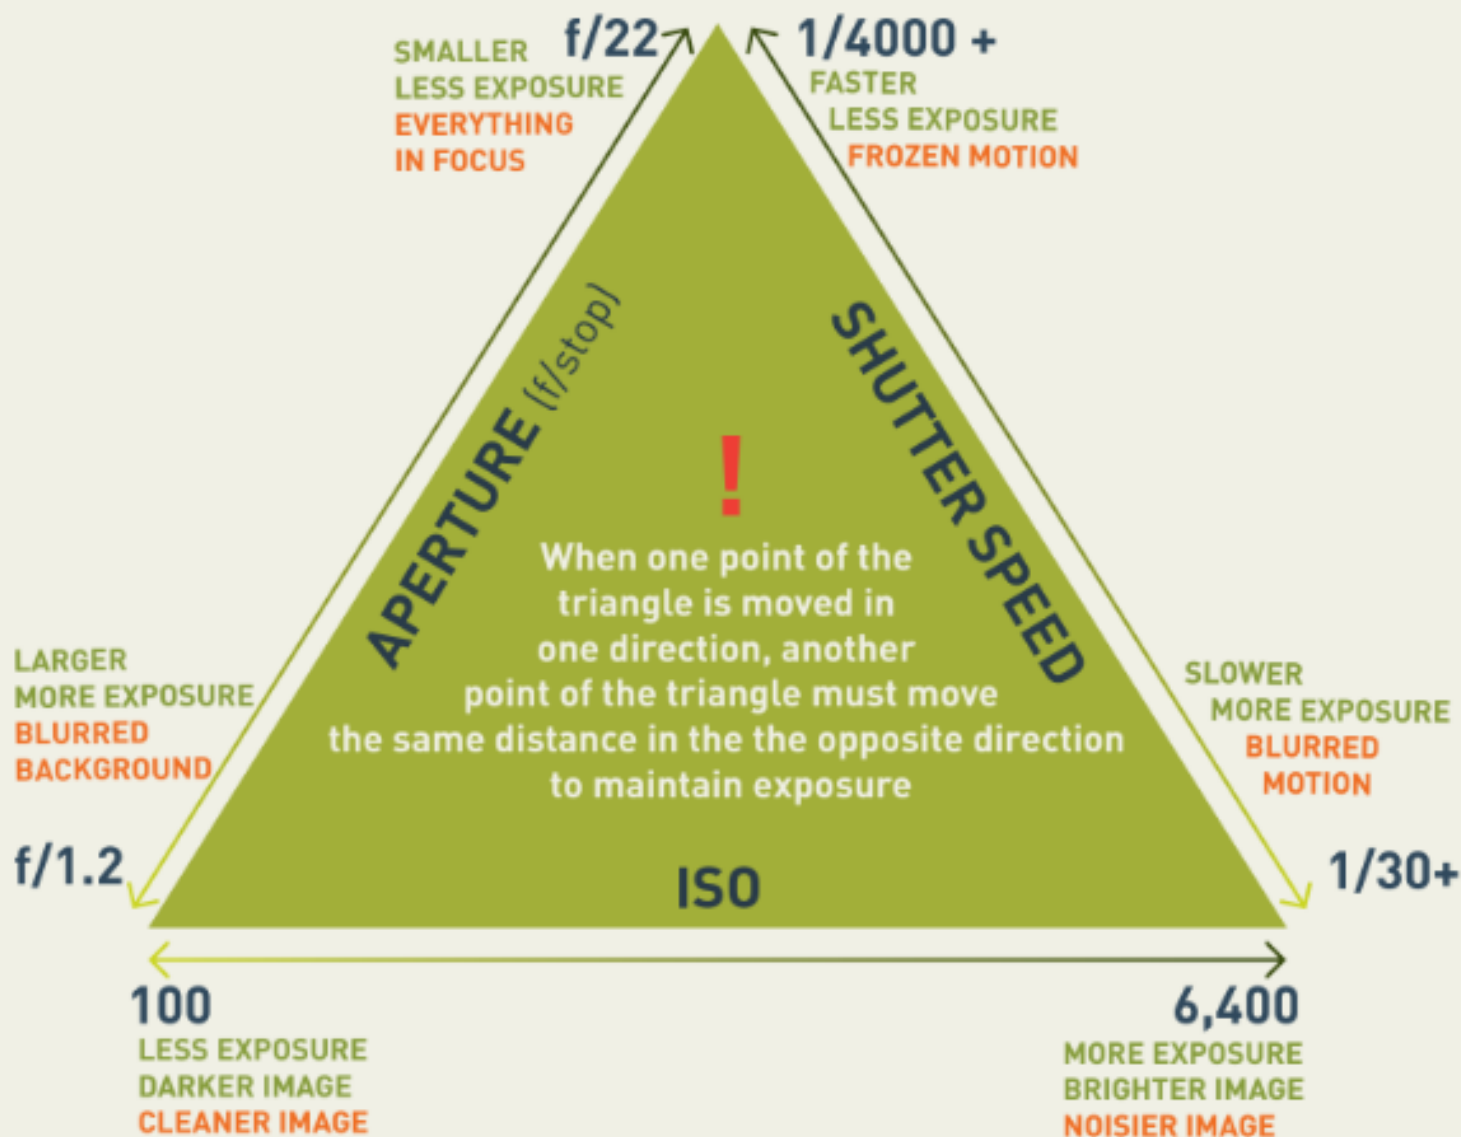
SMALLER
LESS EXPOSURE
EVERYTHING
IN FOCUS

f/22

1/4000 +

FASTER
LESS EXPOSURE
FROZEN MOTION

APERTURE (f/stop)

SHUTTER SPEED

!

When one point of the triangle is moved in one direction, another point of the triangle must move the same distance in the the opposite direction to maintain exposure

LARGER
MORE EXPOSURE
BLURRED
BACKGROUND

f/1.2

SLOWER
MORE EXPOSURE
BLURRED
MOTION

1/30+

ISO

100
LESS EXPOSURE
DARKER IMAGE
CLEANER IMAGE

6,400
MORE EXPOSURE
BRIGHTER IMAGE
NOISIER IMAGE